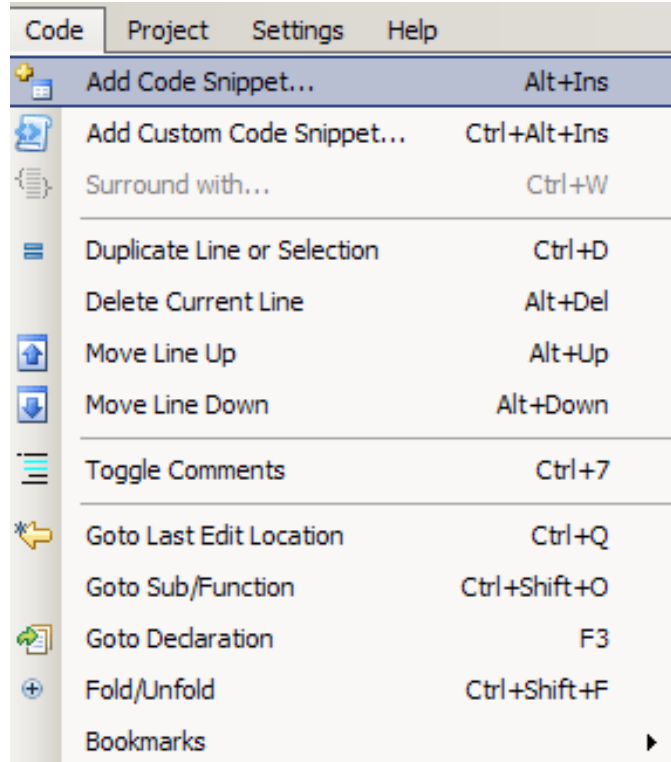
Code Project Settings Help

Add Code Snippet... Alt+Ins
Add Custom Code Snippet... Ctrl+Alt+Ins
Surround with... Ctrl+W

Duplicate Line or Selection Ctrl+D
Delete Current Line Alt+Del
Move Line Up Alt+Up
Move Line Down Alt+Down

Toggle Comments Ctrl+7

Goto Last Edit Location Ctrl+Q
Goto Sub/Function Ctrl+Shift+O
Goto Declaration F3
Fold/Unfold Ctrl+Shift+F
Bookmarks